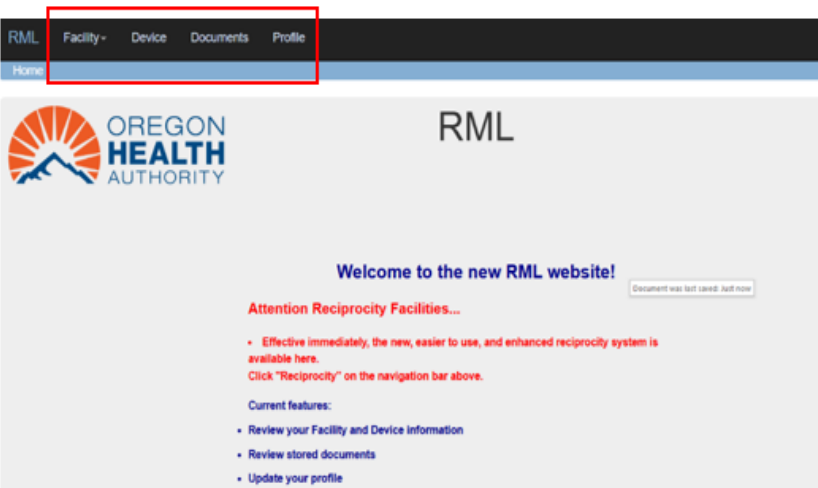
RML Facility▾ Device Documents Profile

Home

OREGON
HEALTH
AUTHORITY

RML

Welcome to the new RML website!

Document was last saved: Just now

Attention Reciprocity Facilities...

- Effective immediately, the new, easier to use, and enhanced reciprocity system is available here.
Click "Reciprocity" on the navigation bar above.

Current features:

- Review your Facility and Device information
- Review stored documents
- Update your profile